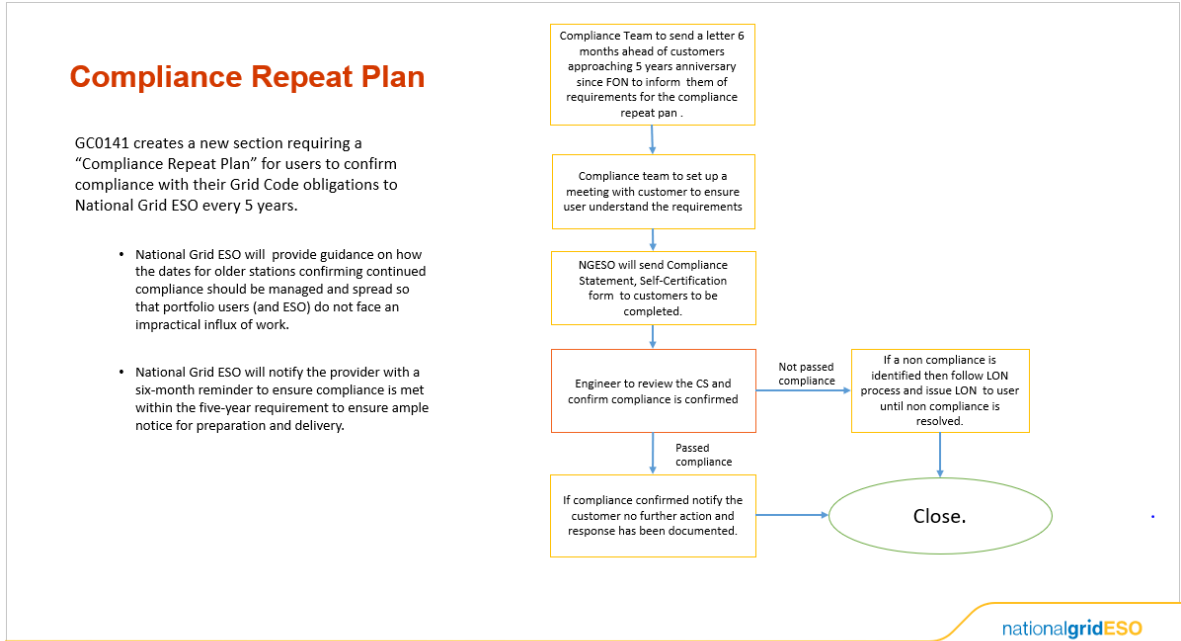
Compliance Repeat Plan

GC0141 creates a new section requiring a "Compliance Repeat Plan" for users to confirm compliance with their Grid Code obligations to National Grid ESO every 5 years.

• National Grid ESO will provide guidance on how the dates for older stations confirming continued compliance should be managed and spread so that portfolio users (and ESO) do not face an impractical influx of work.

• National Grid ESO will notify the provider with a six-month reminder to ensure compliance is met within the five-year requirement to ensure ample notice for preparation and delivery.

Compliance Team to send a letter 6 months ahead of customers approaching 5 years anniversary since FON to inform them of requirements for the compliance repeat pan .

Compliance team to set up a meeting with customer to ensure user understand the requirements

NGESO will send Compliance Statement, Self-Certification form to customers to be completed.

Engineer to review the CS and confirm compliance is confirmed

Not passed compliance

If a non compliance is identified then follow LON process and issue LON to user until non compliance is resolved.

Passed compliance

If compliance confirmed notify the customer no further action and response has been documented.

Close.

nationalgridESO